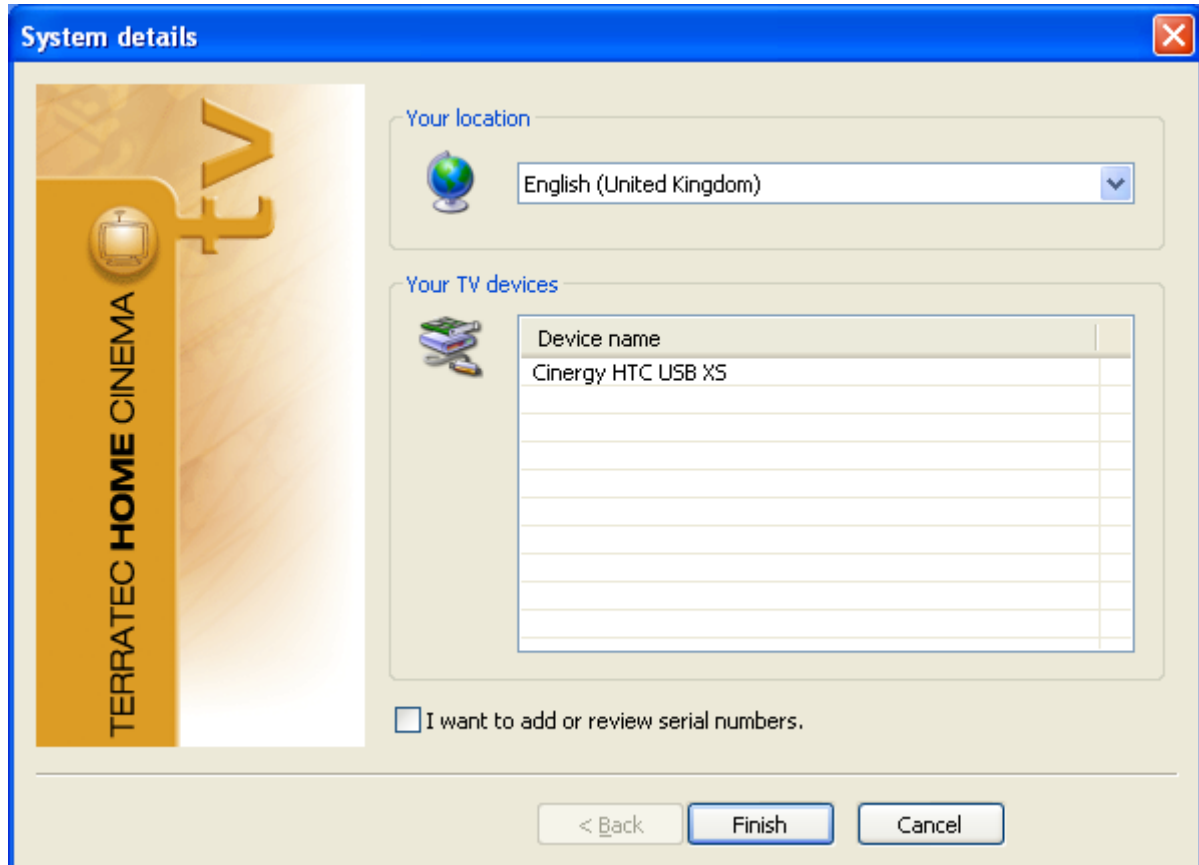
System details

TERRATEC HOME CINEMA

TV

Your location

English (United Kingdom)

Your TV devices

| Device name |
|---|
| Cinergy HTC USB XS |

I want to add or review serial numbers.

< Back

Finish

Cancel